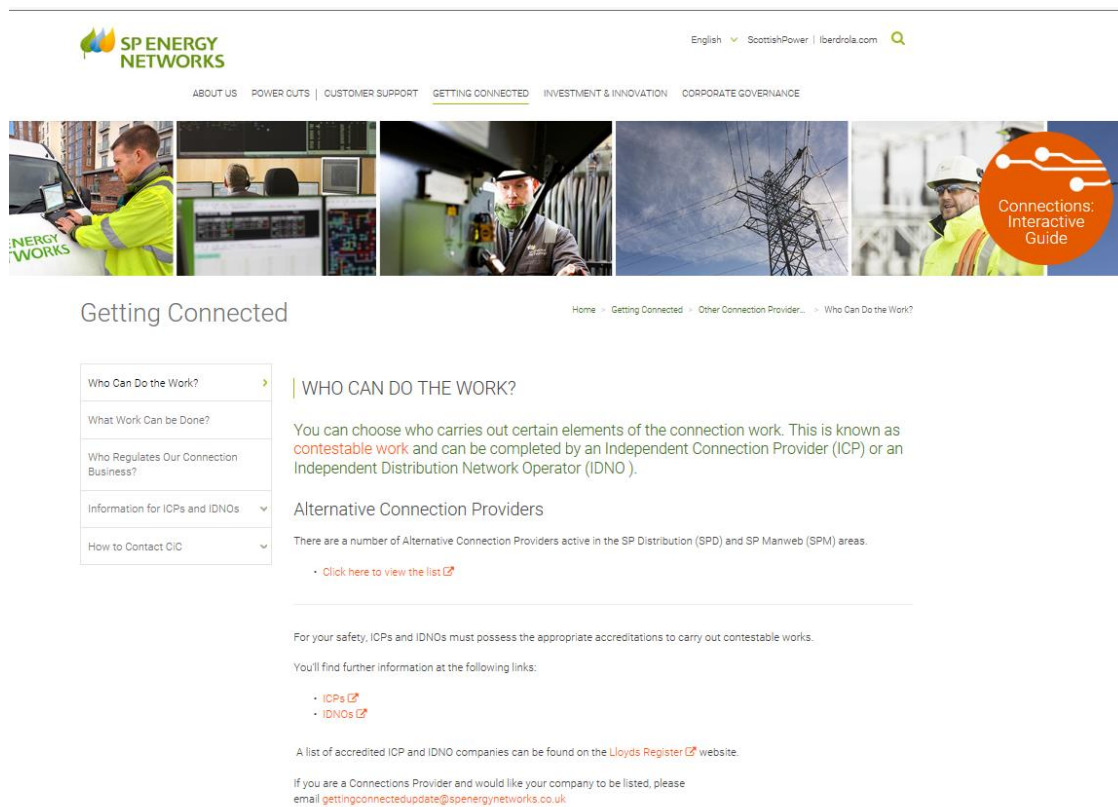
SP ENERGY NETWORKS

English ScottishPower | Iberdrola.com

ABOUT US POWER CUTS | CUSTOMER SUPPORT GETTING CONNECTED INVESTMENT & INNOVATION CORPORATE GOVERNANCE

ENERGY WORKS

Connections: Interactive Guide

Getting Connected

Home > Getting Connected > Other Connection Provider... > Who Can Do the Work?

Who Can Do the Work?

What Work Can be Done?

Who Regulates Our Connection Business?

Information for ICPs and IDNOs

How to Contact CiC

WHO CAN DO THE WORK?

You can choose who carries out certain elements of the connection work. This is known as contestable work and can be completed by an Independent Connection Provider (ICP) or an Independent Distribution Network Operator (IDNO ).

Alternative Connection Providers

There are a number of Alternative Connection Providers active in the SP Distribution (SPD) and SP Manweb (SPM) areas.

• Click here to view the list

For your safety, ICPs and IDNOs must possess the appropriate accreditations to carry out contestable works.

You'll find further information at the following links:

• ICPs
• IDNOs

A list of accredited ICP and IDNO companies can be found on the Lloyds Register website.

If you are a Connections Provider and would like your company to be listed, please email gettingconnectedupdate@spenergynetworks.co.uk